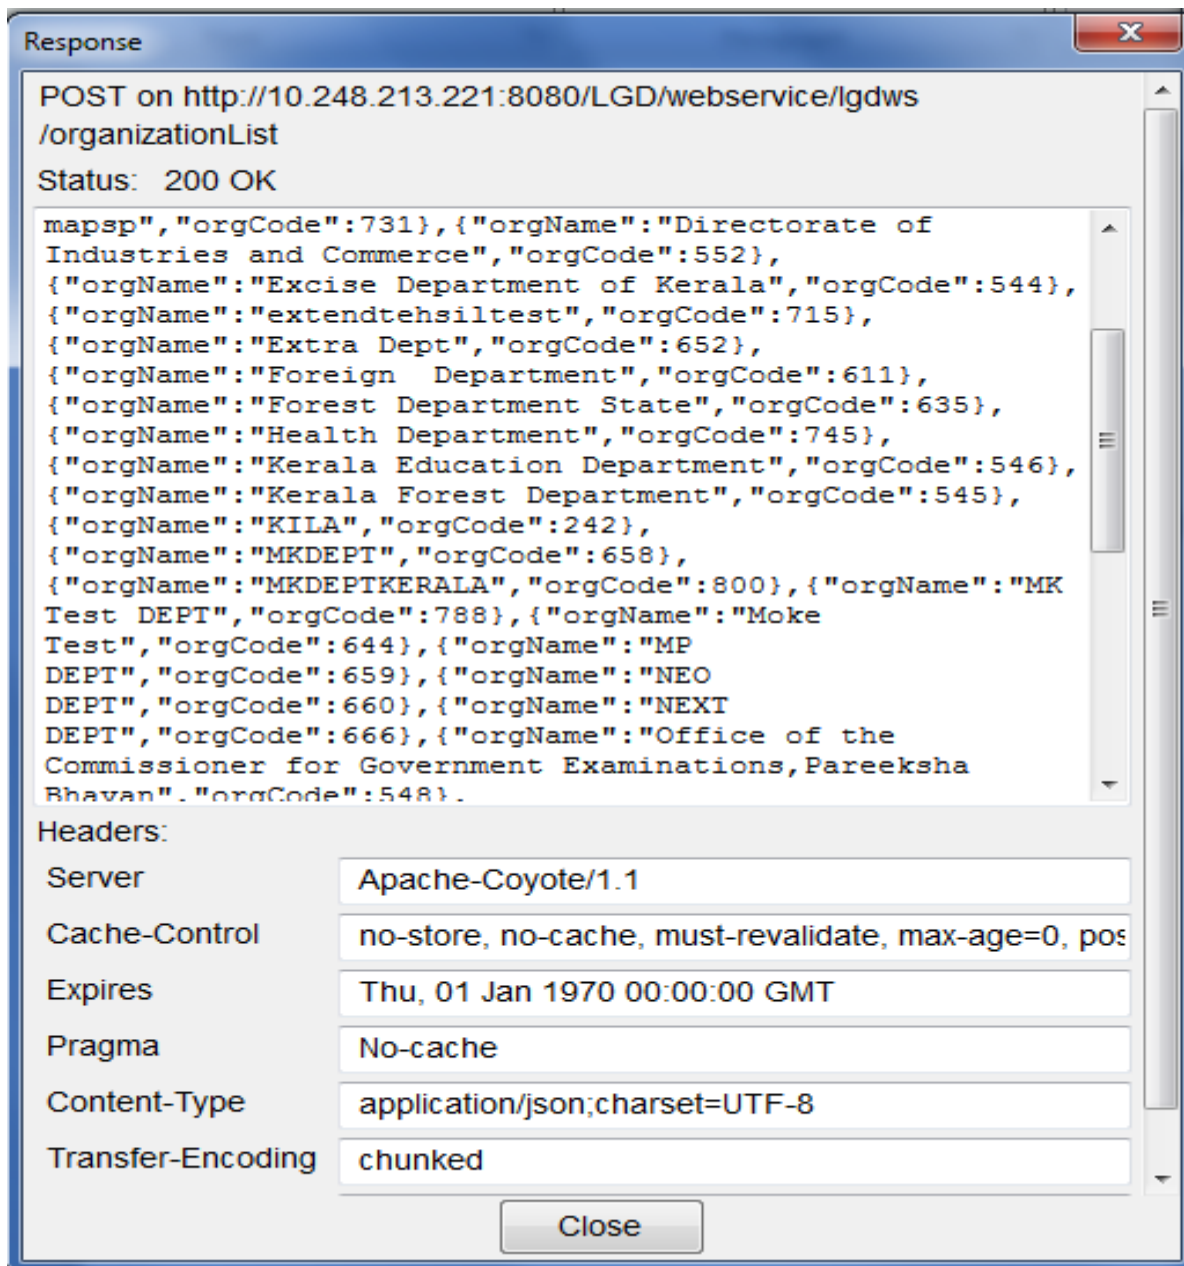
Response

POST on http://10.248.213.221:8080/LGD/webservice/lgdws/organizationList

Status: 200 OK

mapsp","orgCode":731},{"orgName":"Directorate of Industries and Commerce","orgCode":552}, {"orgName":"Excise Department of Kerala","orgCode":544}, {"orgName":"extendtehsiltest","orgCode":715}, {"orgName":"Extra Dept","orgCode":652}, {"orgName":"Foreign  Department","orgCode":611}, {"orgName":"Forest Department State","orgCode":635}, {"orgName":"Health Department","orgCode":745}, {"orgName":"Kerala Education Department","orgCode":546}, {"orgName":"Kerala Forest Department","orgCode":545}, {"orgName":"KILA","orgCode":242}, {"orgName":"MKDEPT","orgCode":658}, {"orgName":"MKDEPTKERALA","orgCode":800},{"orgName":"MK Test DEPT","orgCode":788},{"orgName":"Moke Test","orgCode":644},{"orgName":"MP DEPT","orgCode":659},{"orgName":"NEO DEPT","orgCode":660},{"orgName":"NEXT DEPT","orgCode":666},{"orgName":"Office of the Commissioner for Government Examinations,Pareeksha Bhavan","orgCode":548},

Headers:

| Server | Apache-Coyote/1.1 |
|---|---|
| Cache-Control | no-store, no-cache, must-revalidate, max-age=0, pos |
| Expires | Thu, 01 Jan 1970 00:00:00 GMT |
| Pragma | No-cache |
| Content-Type | application/json;charset=UTF-8 |
| Transfer-Encoding | chunked |

Close